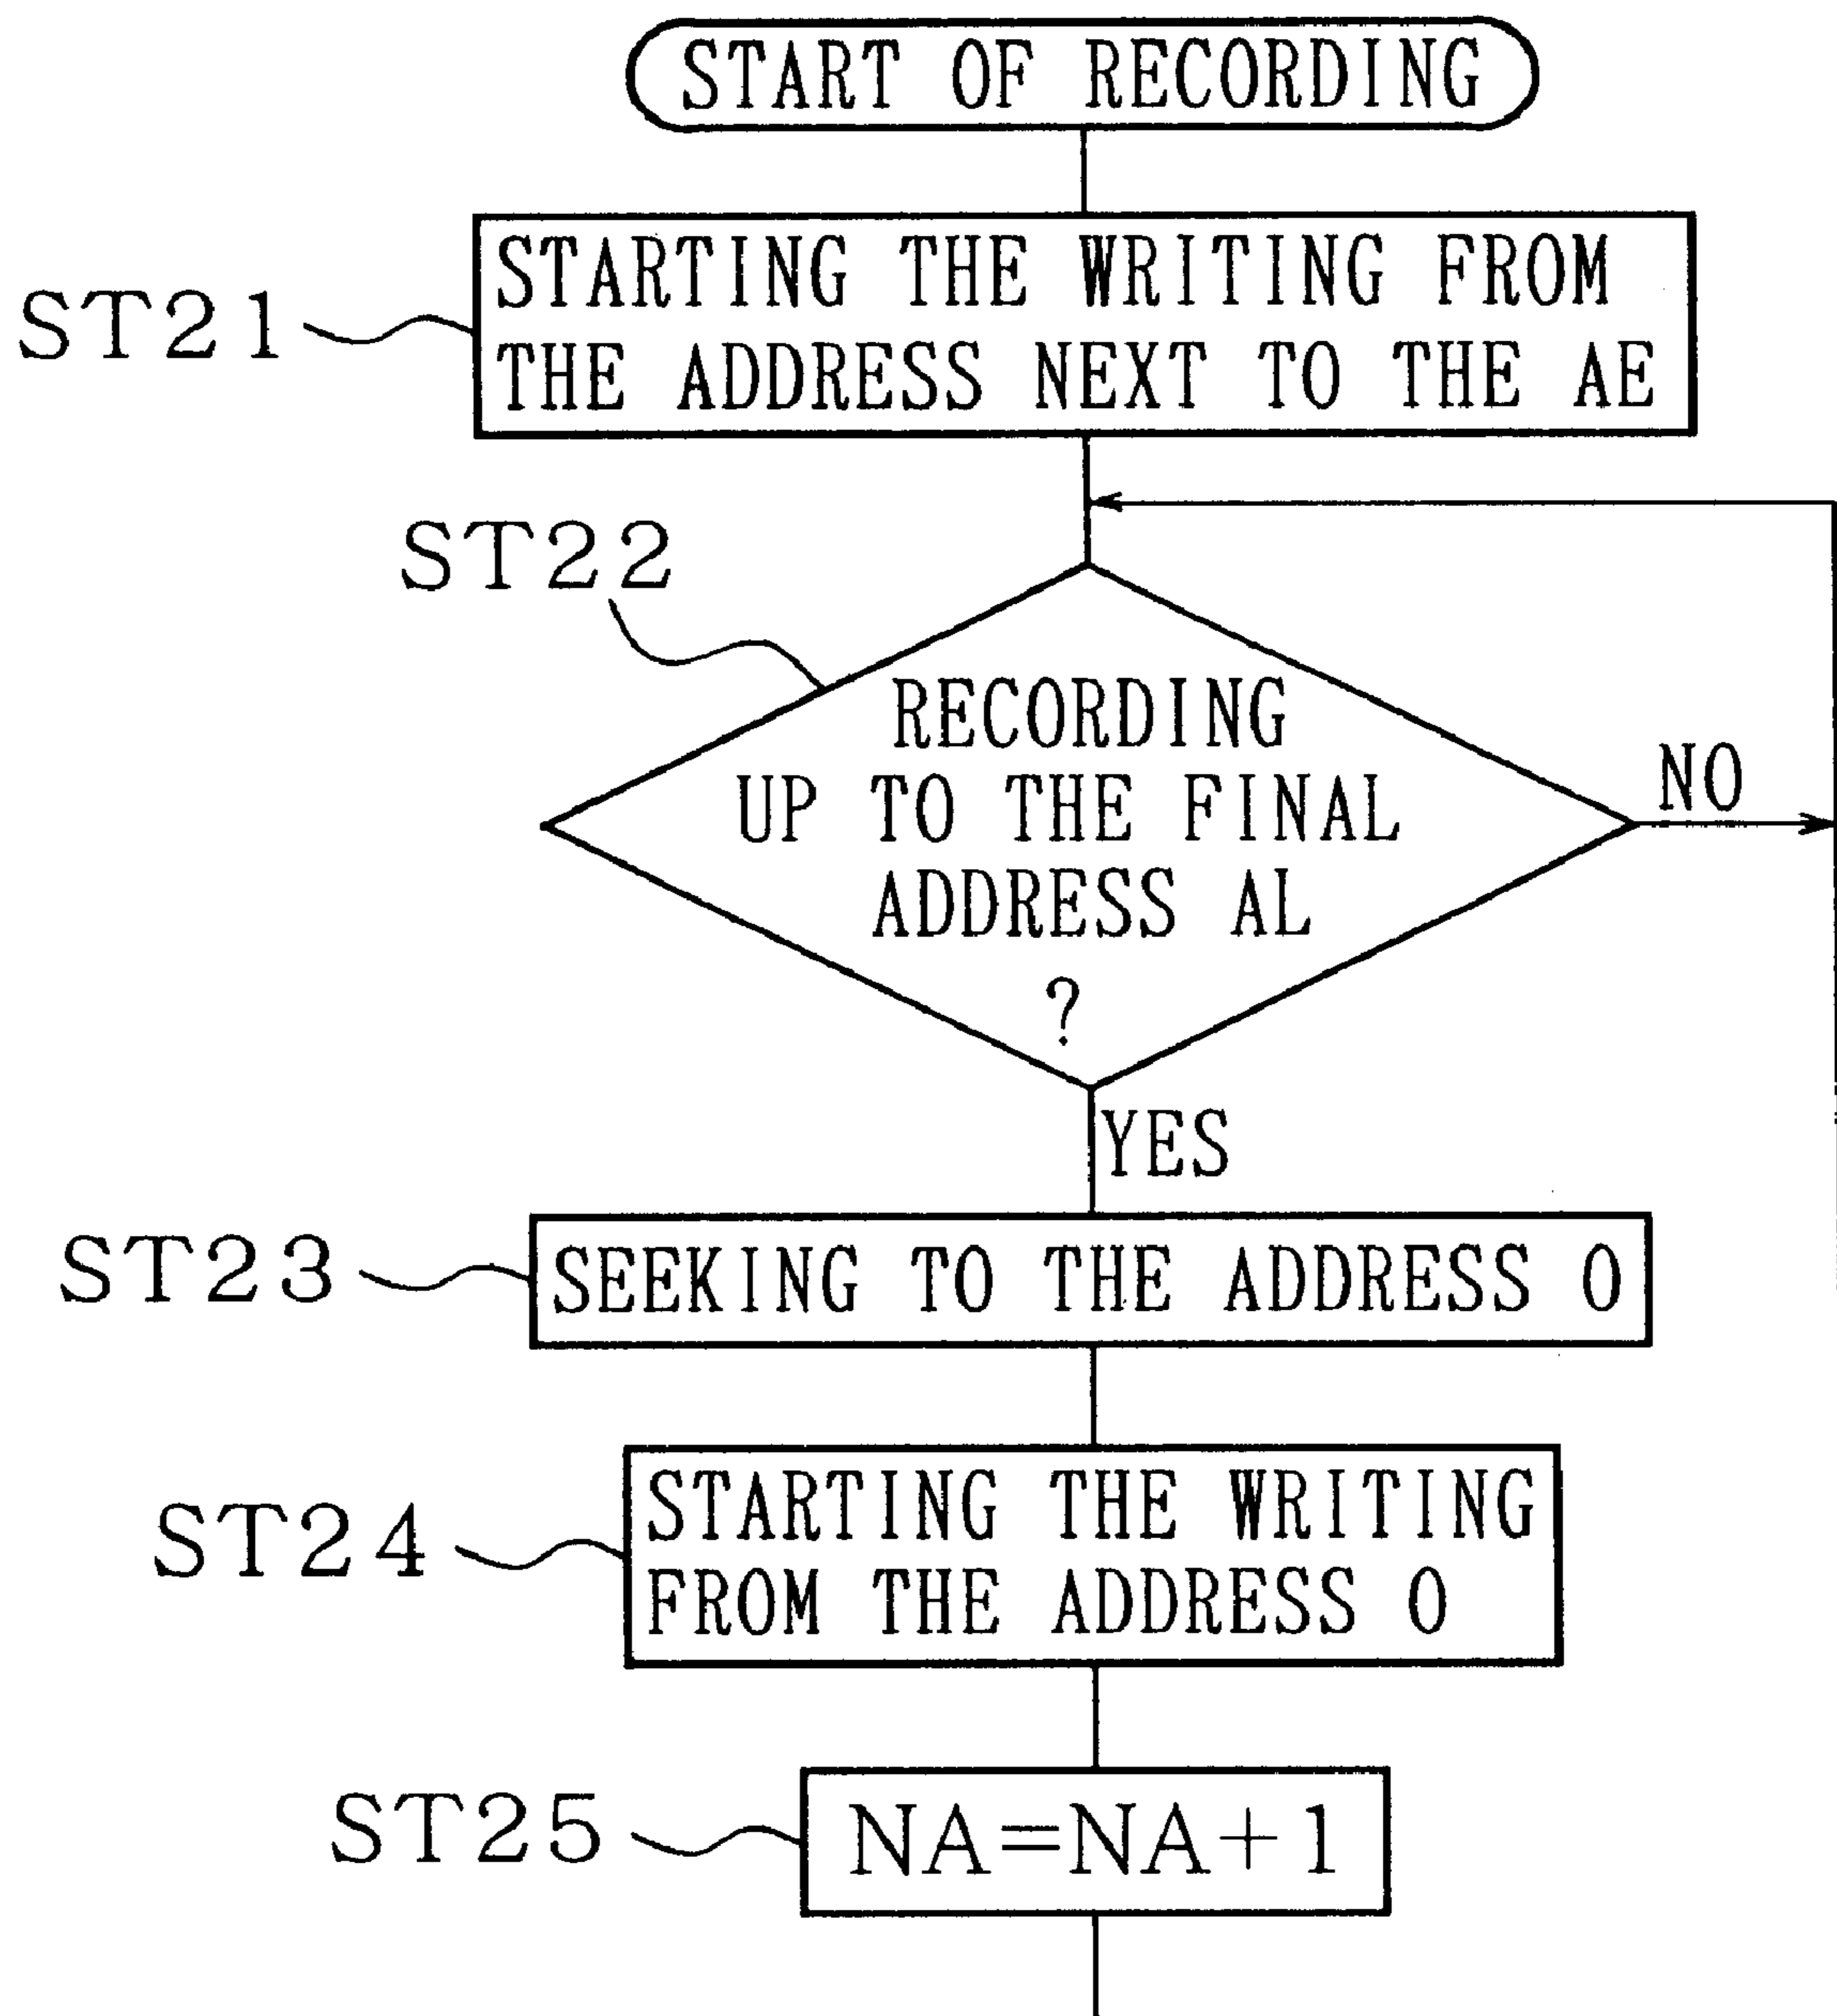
START OF RECORDING

ST21

STARTING THE WRITING FROM THE ADDRESS NEXT TO THE AE

ST22

RECORDING UP TO THE FINAL ADDRESS AL ?

NO

YES

ST23

SEEKING TO THE ADDRESS 0

ST24

STARTING THE WRITING FROM THE ADDRESS 0

ST25

$NA=NA+1$